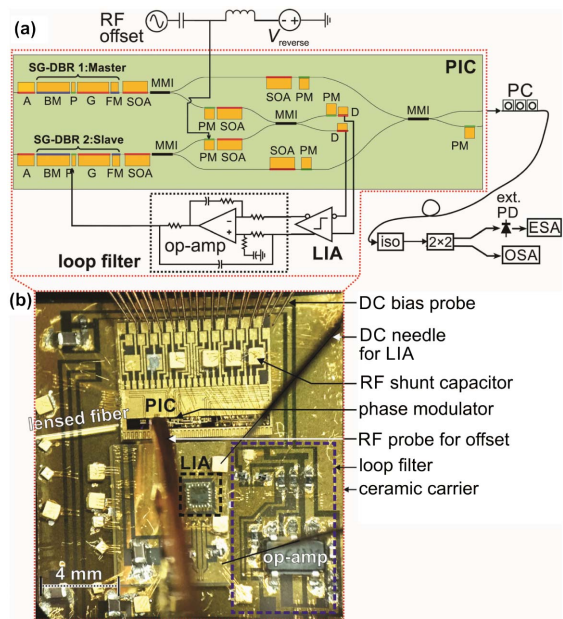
(a)

RF offset

$V_{reverse}$

PIC

SG-DBR 1:Master

A BM P G FM SOA

MMI

SOA PM

PM SOA

PM

MMI

D

D

MMI

PC

PM

SG-DBR 2:Slave

A BM P G FM SOA

MMI

PM SOA

SOA PM

op-amp

loop filter

LIA

ext. PD

ESA

iso

2×2

OSA

(b)

DC bias probe

DC needle for LIA

RF shunt capacitor

PIC

phase modulator

lensed fiber

RF probe for offset

LIA

loop filter

ceramic carrier

op-amp

4 mm